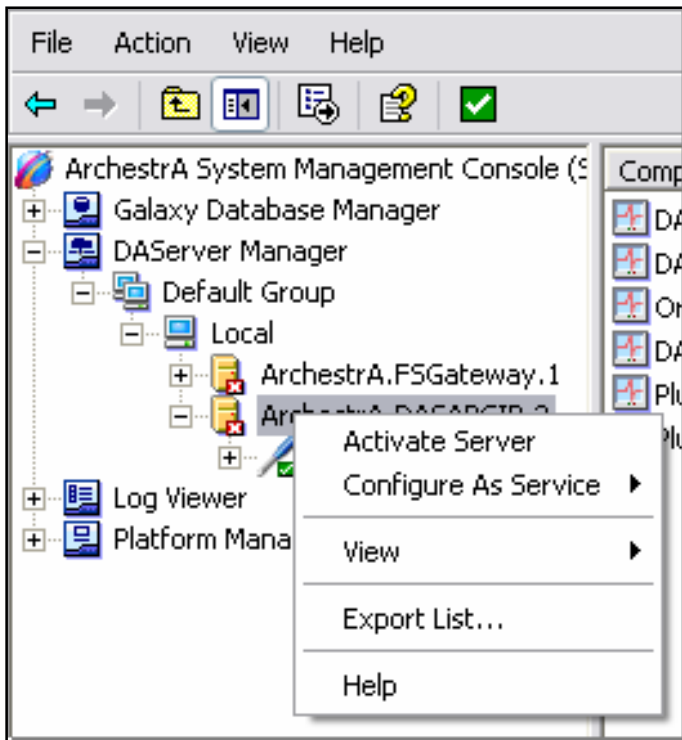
File Action View Help

ArchestrA System Management Console (S
Galaxy Database Manager
DAServer Manager
Default Group
Local
ArchestrA.FSGateway.1
ArchestrA.DASABCIP.3
Log Viewer
Platform Mana

Activate Server
Configure As Service
View
Export List...
Help

Comp
DA
DA
Or
DA
Plu
Plu